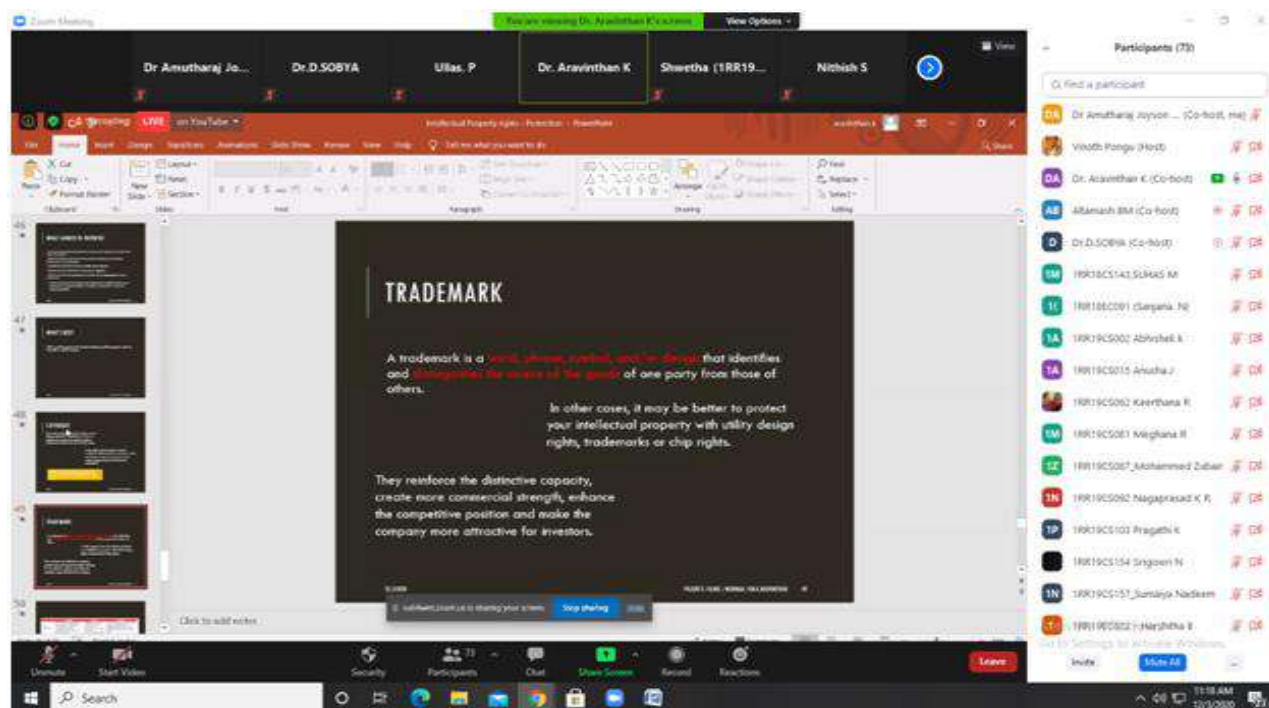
Zoom Meeting

You are viewing Dr. Aravinthan K's screen

View Options

Dr Amutharaj Jo...

Dr.D.SOBYA

Ullas. P

Dr. Aravinthan K

Shwetha (1RR19...

Nithish S

View

Participants (73)

Find a participant

Dr Amutharaj Joyson ... (Co-host, me)

Vinoth Pongu (Host)

Dr. Aravinthan K (Co-host)

Altamash BM (Co-host)

Dr.D.SOBYA (Co-host)

1RR18CS143 SUHAS M

1RR18EC091 (Sanjana. N)

1RR19CS002 Abhishek k

1RR19CS015 Anusha J

1RR19CS062 Keerthana R

1RR19CS081 Meghana R

1RR19CS087_Mohammed Zubair

1RR19CS092 Nagaprasad K R

1RR19CS103 Pragathi K

1RR19CS154 Srigowri N

1RR19CS157_Sumaiya Nadeem

1RR19EC022 - Harshitha

Invite

Mute All

Recording

LIVE

on YouTube

Intellectual Property rights - Protection - PowerPoint

Tell me what you want to do

Share

Cut

Copy

Format Painter

Layout

Reset

New Slide

Section

Clipboard

Slides

Font

Paragraph

Drawing

Editing

Find

Replace

Select

Arrange

46

47

48

49

50

TRADEMARK

A trademark is a word, phrase, symbol, and/or design that identifies and distinguishes the source of the goods of one party from those of others.

In other cases, it may be better to protect your intellectual property with utility design rights, trademarks or chip rights.

They reinforce the distinctive capacity, create more commercial strength, enhance the competitive position and make the company more attractive for investors.

Click to add notes

is sharing your screen. Stop sharing

Unmute

Start Video

Security

Participants 73

Chat

Share Screen

Record

Reactions

Leave

Go to Settings to activate Windows.

Search

11:18 AM

12/3/2020